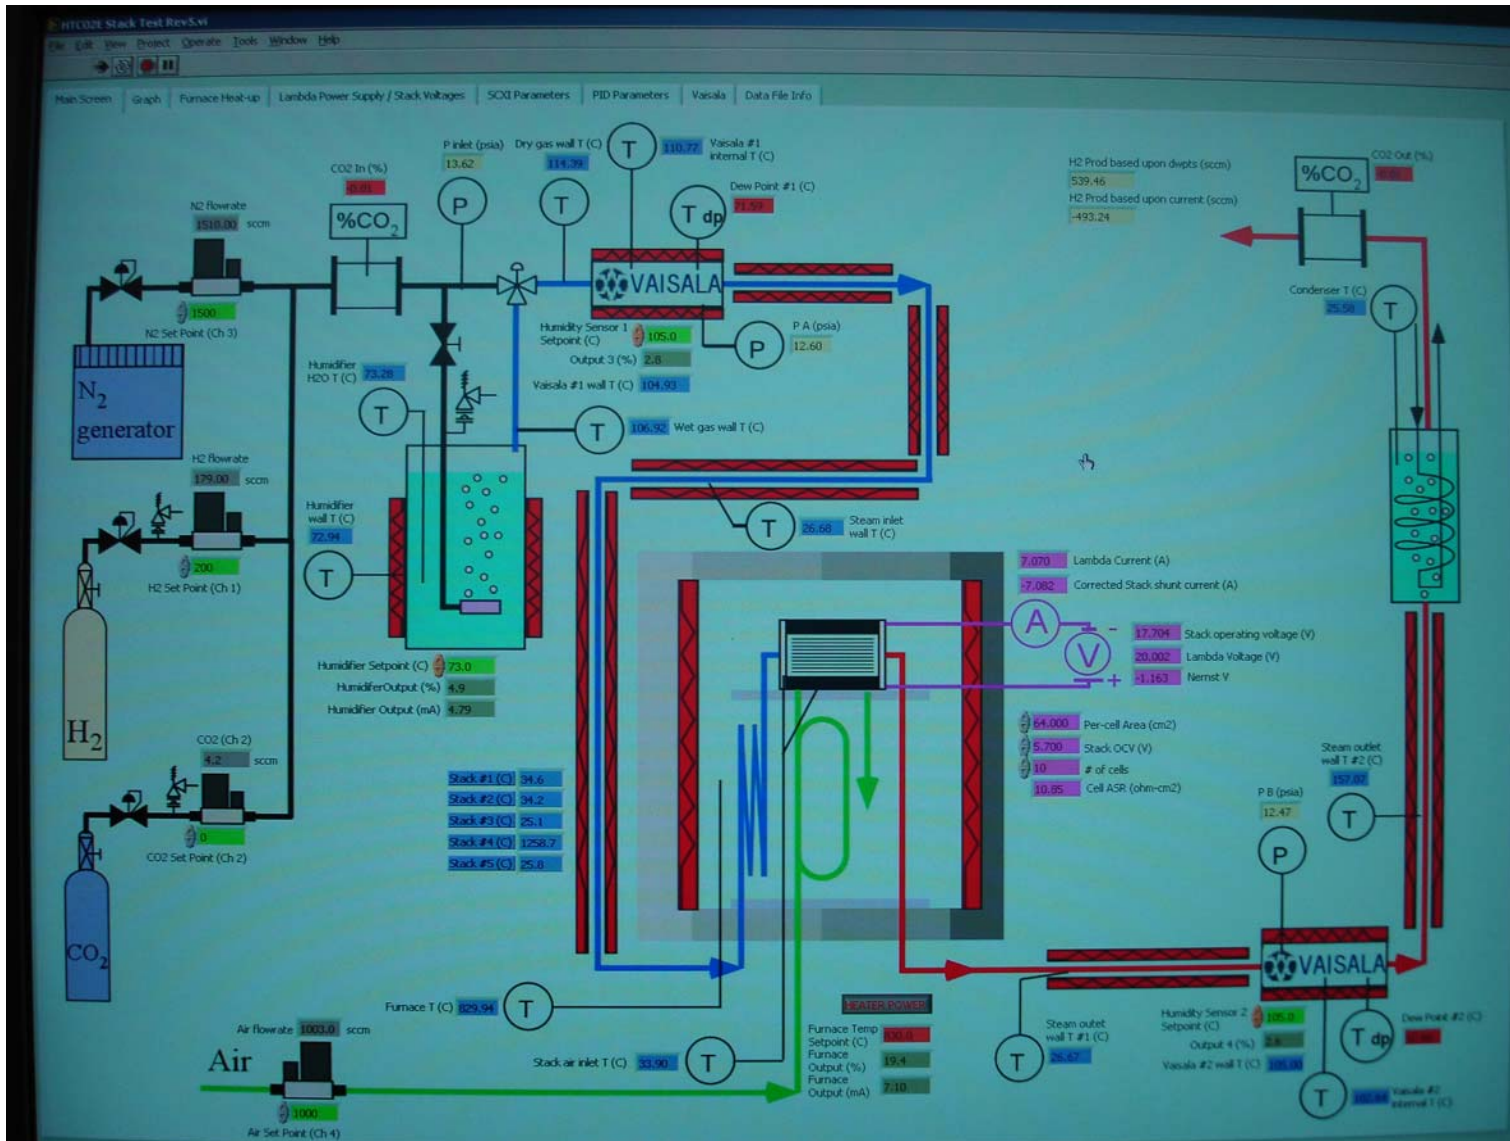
HTCO2E Stack Test Rev5.vi
File Edit View Project Operate Tools Window Help

Main Screen | Graph | Furnace Heat-up | Lambda Power Supply / Stack Voltages | SCXI Parameters | PID Parameters | Vaisala | Data File Info

P inlet (psia) 13.62
Dry gas wall T (C) 114.39
T
110.77 Vaisala #1 internal T (C)
Dew Point #1 (C) 71.59
T dp
CO2 In (%) 20.01
%$CO_2$
N2 flowrate 1510.00 sccm
1500
N2 Set Point (Ch 3)
P
T
VAISALA
Humidity Sensor 1 Setpoint (C) 105.0
Output 3 (%) 2.8
Vaisala #1 wall T (C) 104.93
P A (psia) 12.60
P
$N_2$ generator
Humidifier H2O T (C) 73.28
T
T
106.92 Wet gas wall T (C)
H2 flowrate 179.00 sccm
200
H2 Set Point (Ch 1)
Humidifier wall T (C) 72.94
T
T
26.68 Steam inlet wall T (C)
$H_2$
Humidifier Setpoint (C) 73.0
HumidiferOutput (%) 4.9
Humidifer Output (mA) 4.79
CO2 (Ch 2) 4.2 sccm
0
CO2 Set Point (Ch 2)
$CO_2$
Stack #1 (C) 34.6
Stack #2 (C) 34.2
Stack #3 (C) 25.1
Stack #4 (C) 1258.7
Stack #5 (C) 25.8
Furnace T (C) 829.94
T
Air flowrate 1003.0 sccm
Air
1000
Air Set Point (Ch 4)
Stack air inlet T (C) 33.90
T
HEATER POWER
Furnace Temp Setpoint (C) 830.0
Furnace Output (%) 19.4
Furnace Output (mA) 7.10

H2 Prod based upon dwpts (sccm) 539.46
H2 Prod based upon current (sccm) -493.24
%$CO_2$
CO2 Out (%) 0.01
Condenser T (C) 25.58
T
7.070 Lambda Current (A)
-7.082 Corrected Stack shunt current (A)
A
V
-
+
17.704 Stack operating voltage (V)
20.002 Lambda Voltage (V)
-1.163 Nernst V
64.000 Per-cell Area (cm2)
5.700 Stack OCV (V)
10 # of cells
10.85 Cell ASR (ohm-cm2)
Steam outlet wall T #2 (C) 157.87
T
P B (psia) 12.47
P
VAISALA
Steam outlet wall T #1 (C) 26.67
T
Humidity Sensor 2 Setpoint (C) 105.0
Output 4 (%) 2.6
Vaisala #2 wall T (C) 105.00
T dp
Dew Point #2 (C) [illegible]
T
102.84 Vaisala #2 internal T (C)